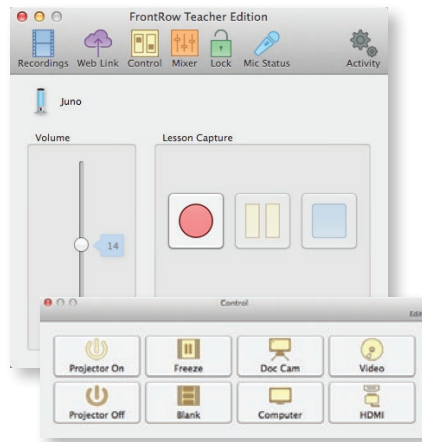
FrontRow Teacher Edition

Recordings Web Link Control Mixer Lock Mic Status Activity

Juno

Volume

Lesson Capture

14

Control

Edit

| Projector On | Freeze | Doc Cam | Video |
|---|---|---|---|
| Projector Off | Blank | Computer | HDMI |